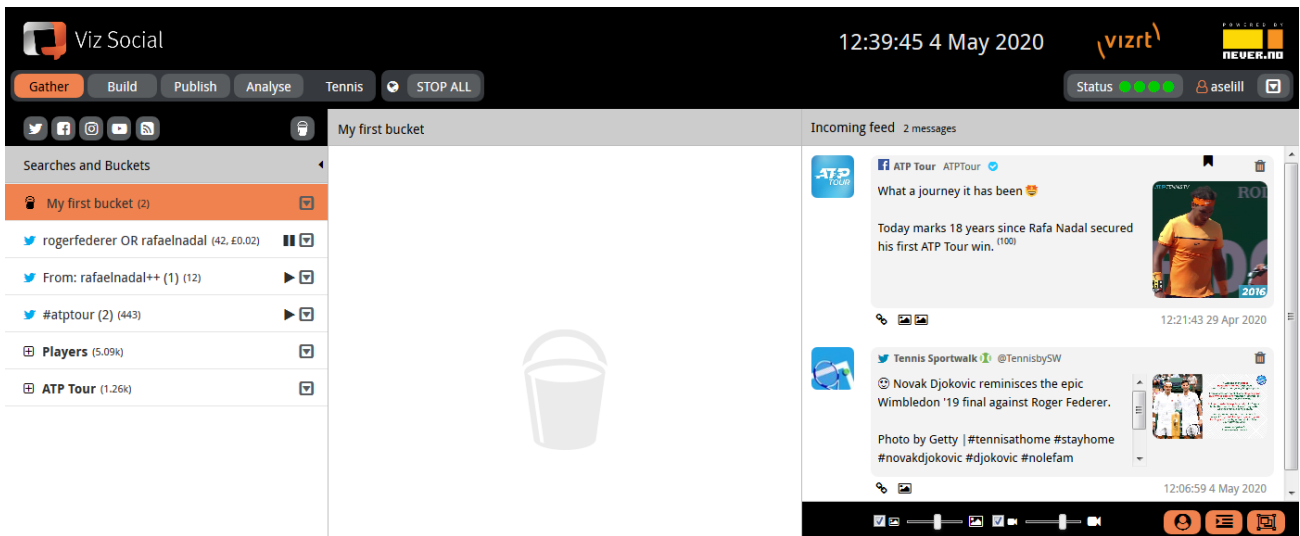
Viz Social

12:39:45 4 May 2020

vizrt

POWERED BY
NEVER.NO

Gather Build Publish Analyse Tennis STOP ALL

Status aselill

Searches and Buckets

My first bucket (2)

rogerfederer OR rafaelnadal (42, £0.02)

From: rafaelnadal++ (1) (12)

#atptour (2) (443)

Players (5.09k)

ATP Tour (1.26k)

My first bucket

Incoming feed 2 messages

ATP Tour ATPTour

What a journey it has been 🤩

Today marks 18 years since Rafa Nadal secured his first ATP Tour win. (100)

2016

12:21:43 29 Apr 2020

Tennis Sportwalk @TennisbySW

😍 Novak Djokovic reminisces the epic Wimbledon '19 final against Roger Federer.

Photo by Getty |#tennisathome #stayhome #novakdjokovic #djokovic #nolefam

12:06:59 4 May 2020